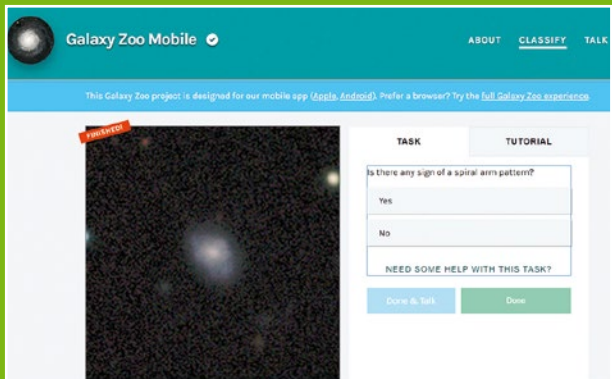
Galaxy Zoo Mobile

ABOUT CLASSIFY TALK

This Galaxy Zoo project is designed for our mobile app (Apple, Android). Prefer a browser? Try the full Galaxy Zoo experience.

FINISHED!

TASK

TUTORIAL

Is there any sign of a spiral arm pattern?

Yes

No

NEED SOME HELP WITH THIS TASK?

Done & Talk

Done